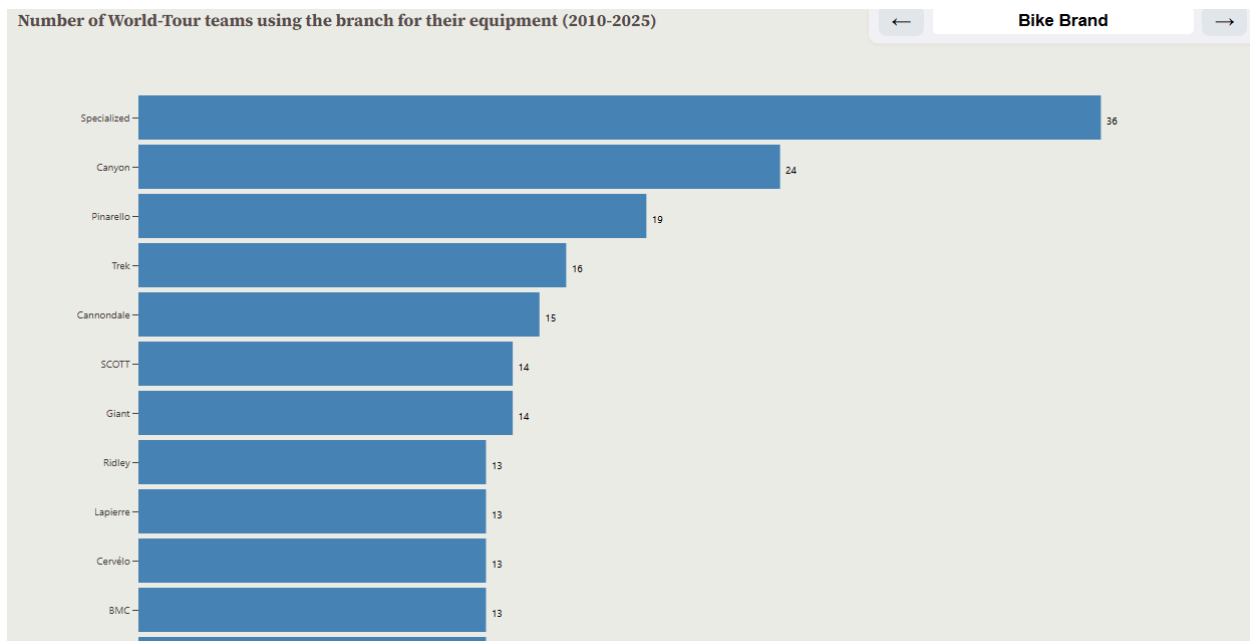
Number of World-Tour teams using the branch for their equipment (2010-2025)

←
Bike Brand
→

Specialized 36
Canyon 24
Pinarello 19
Trek 16
Cannondale 15
SCOTT 14
Giant 14
Ridley 13
Lapierre 13
Cervélo 13
BMC 13